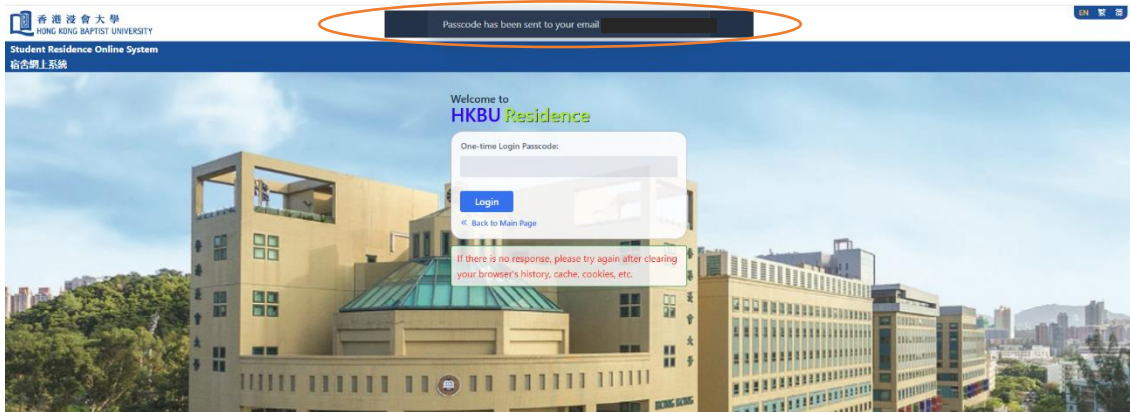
香港浸會大學
HONG KONG BAPTIST UNIVERSITY

Passcode has been sent to your email

EN 繁 简

Student Residence Online System
宿舍網上系統

Welcome to
HKBU Residence

One-time Login Passcode:

Login

« Back to Main Page

If there is no response, please try again after clearing your browser's history, cache, cookies, etc.